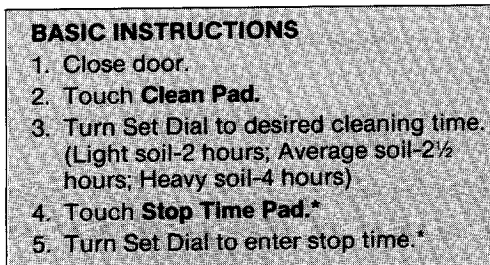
BASIC INSTRUCTIONS

1. Close door.
2. Touch Clean Pad.
3. Turn Set Dial to desired cleaning time. (Light soil-2 hours; Average soil-2½ hours; Heavy soil-4 hours)
4. Touch Stop Time Pad.*
5. Turn Set Dial to enter stop time.*